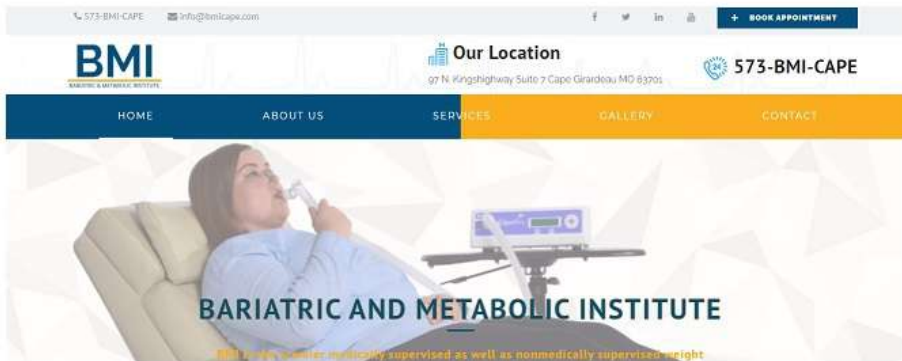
573-BMI-CAPE info@bmicape.com

+ BOOK APPOINTMENT

BMI
BARIATRIC & METABOLIC INSTITUTE

Our Location
97 N. Kingshighway Suite 7 Cape Girardeau MO 63701

573-BMI-CAPE

HOME
ABOUT US
SERVICES
GALLERY
CONTACT

BARIATRIC AND METABOLIC INSTITUTE

BMI is the premier medically supervised as well as nonmedically supervised weight